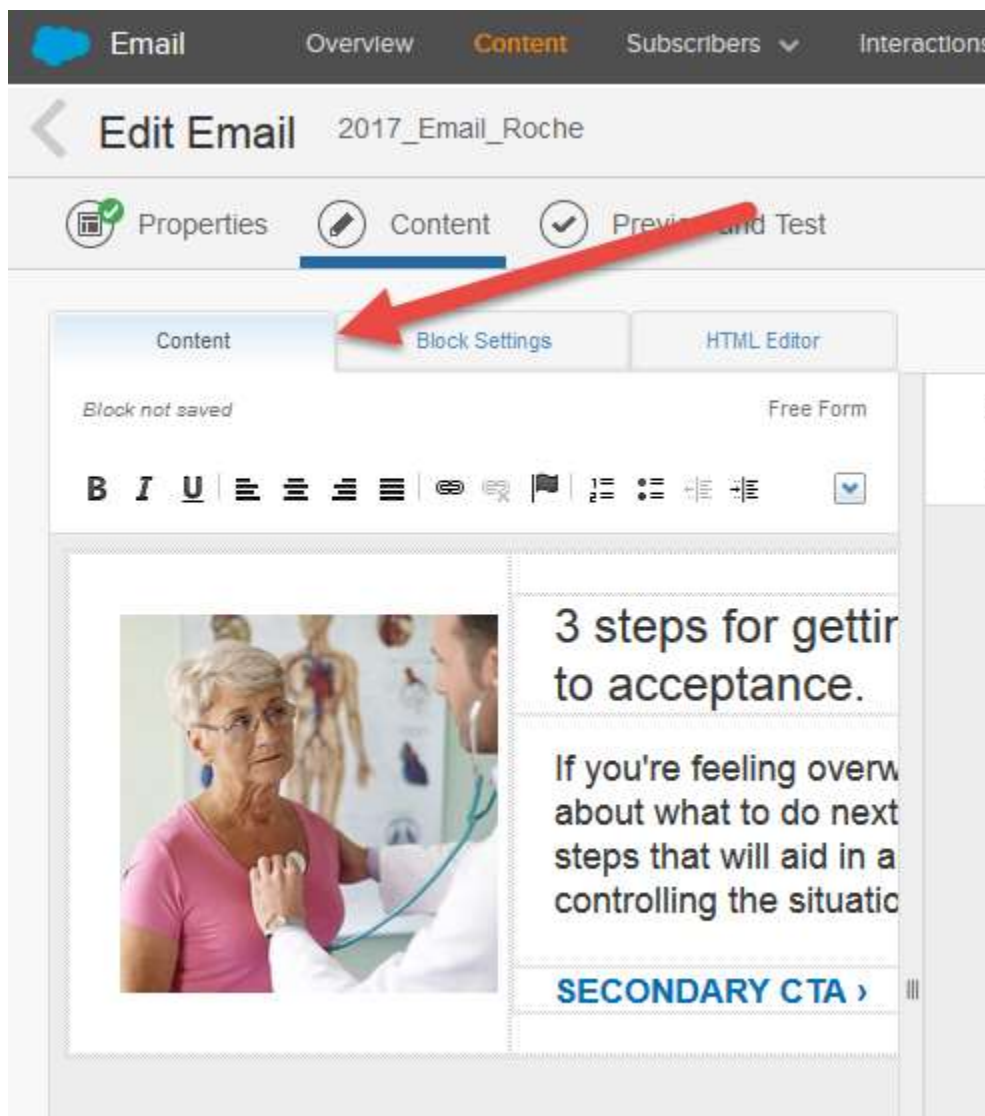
Email Overview Content Subscribers Interactions

Edit Email 2017_Email_Roche

Properties Content Prev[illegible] and Test

Content Block Settings HTML Editor

Block not saved Free Form

B I U

3 steps for gettir to acceptance.

If you're feeling overw about what to do next steps that will aid in a controlling the situatic

SECONDARY CTA ›